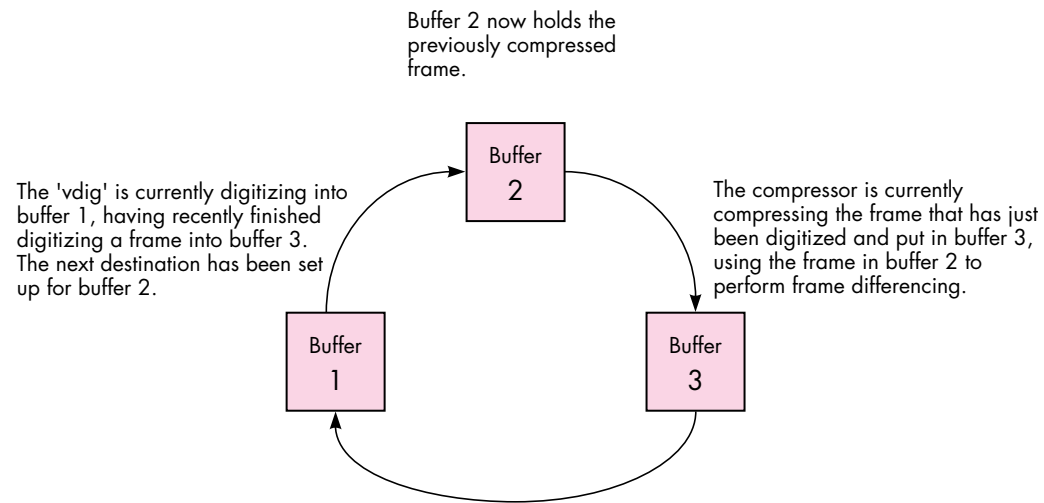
Buffer 2 now holds the previously compressed frame.

The 'vdig' is currently digitizing into buffer 1, having recently finished digitizing a frame into buffer 3. The next destination has been set up for buffer 2.

Buffer
2

The compressor is currently compressing the frame that has just been digitized and put in buffer 3, using the frame in buffer 2 to perform frame differencing.

Buffer
1

Buffer
3